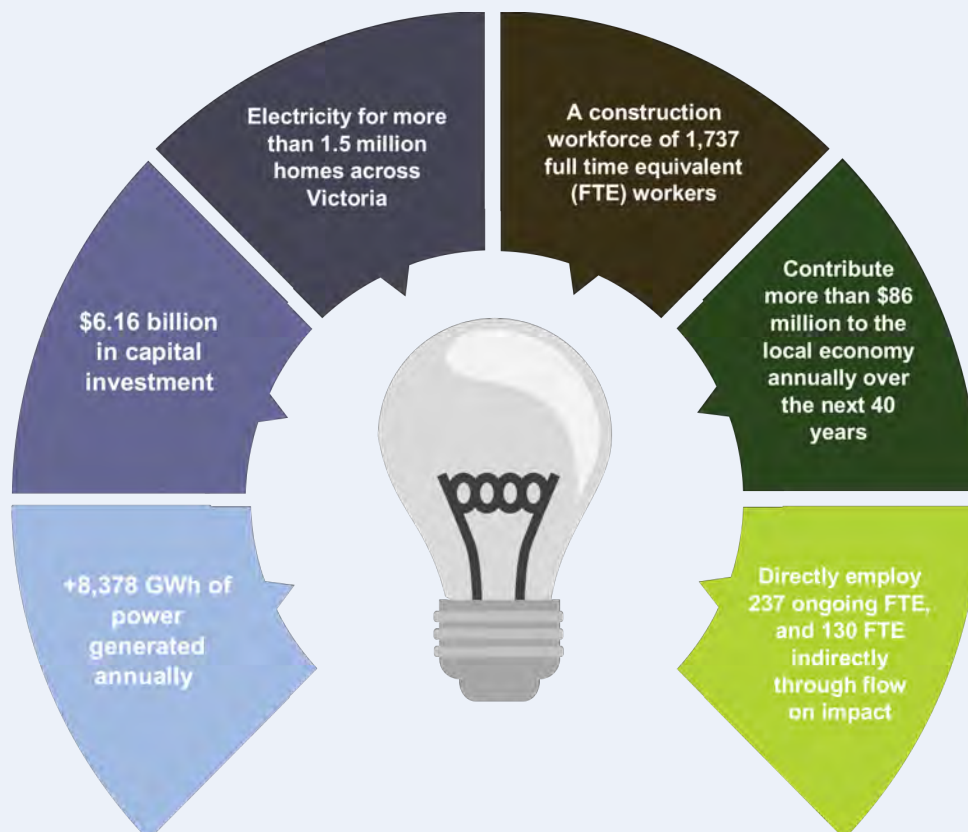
+8,378 GWh of power generated annually

$6.16 billion in capital investment

Electricity for more than 1.5 million homes across Victoria

A construction workforce of 1,737 full time equivalent (FTE) workers

Contribute more than $86 million to the local economy annually over the next 40 years

Directly employ 237 ongoing FTE, and 130 FTE indirectly through flow on impact